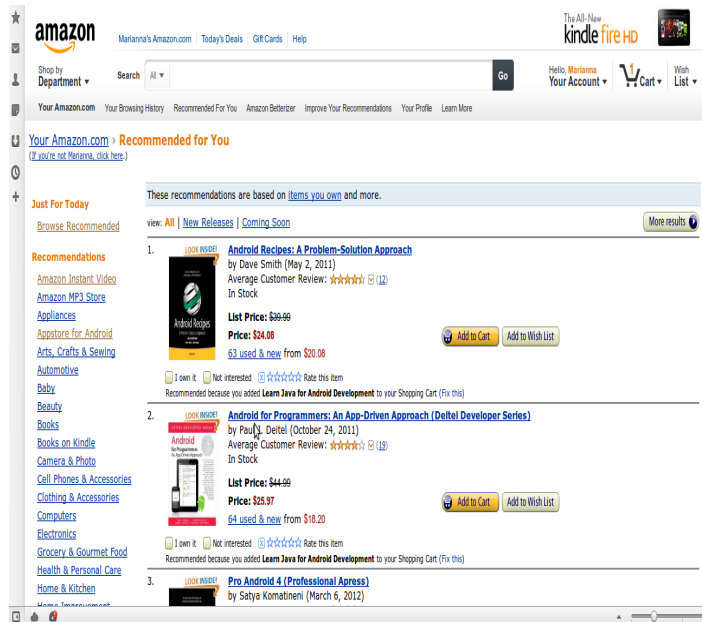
amazon

Marianna's Amazon.com | Today's Deals | Gift Cards | Help

The All-New kindle fire HD

Shop by Department ▾ Search All ▾ Go Hello, Marianna Your Account ▾ 1 Cart ▾ Wish List ▾

Your Amazon.com Your Browsing History Recommended For You Amazon Betterizer Improve Your Recommendations Your Profile Learn More

Your Amazon.com › Recommended for You
(If you're not Marianna, click here.)

Just For Today
Browse Recommended

Recommendations
Amazon Instant Video
Amazon MP3 Store
Appliances
Appstore for Android
Arts, Crafts & Sewing
Automotive
Baby
Beauty
Books
Books on Kindle
Camera & Photo
Cell Phones & Accessories
Clothing & Accessories
Computers
Electronics
Grocery & Gourmet Food
Health & Personal Care
Home & Kitchen
Home Improvement

These recommendations are based on items you own and more.

view: All | New Releases | Coming Soon

More results

1. LOOK INSIDE! Android Recipes: A Problem-Solution Approach
by Dave Smith (May 2, 2011)
Average Customer Review: (12)
In Stock
List Price: $39.99
Price: $24.08
63 used & new from $20.08
Add to Cart Add to Wish List
I own it Not interested Rate this item
Recommended because you added Learn Java for Android Development to your Shopping Cart (Fix this)

2. LOOK INSIDE! Android for Programmers: An App-Driven Approach (Deitel Developer Series)
by Paul J. Deitel (October 24, 2011)
Average Customer Review: (19)
In Stock
List Price: $44.99
Price: $25.97
64 used & new from $18.20
Add to Cart Add to Wish List
I own it Not interested Rate this item
Recommended because you added Learn Java for Android Development to your Shopping Cart (Fix this)

3. LOOK INSIDE! Pro Android 4 (Professional Apress)
by Satya Komatineni (March 6, 2012)